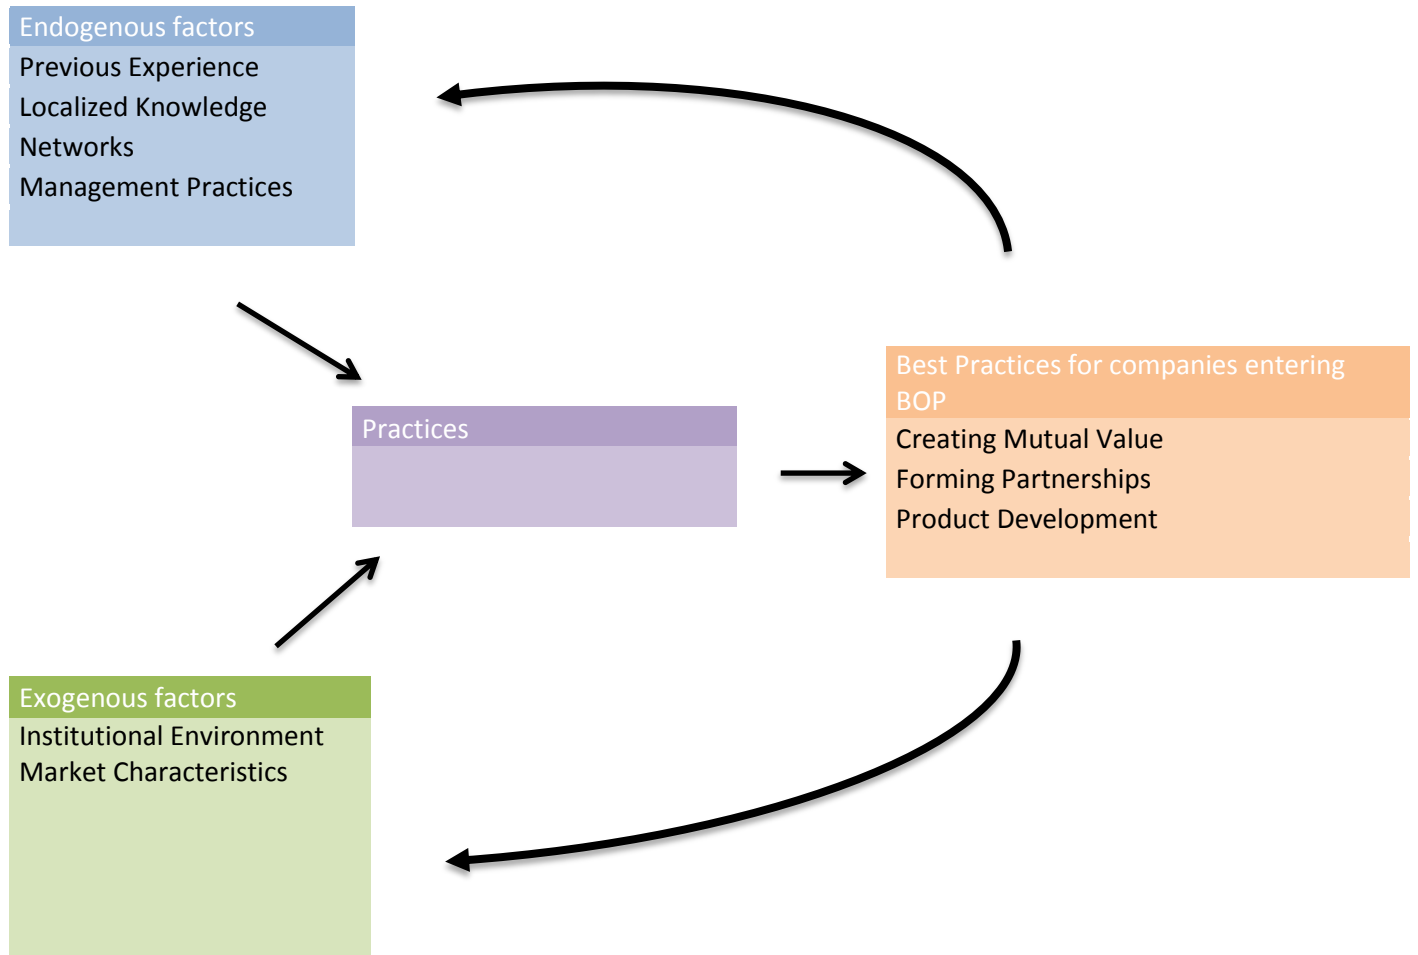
Endogenous factors
Previous Experience
Localized Knowledge
Networks
Management Practices

Practices

Best Practices for companies entering BOP
Creating Mutual Value
Forming Partnerships
Product Development

Exogenous factors
Institutional Environment
Market Characteristics